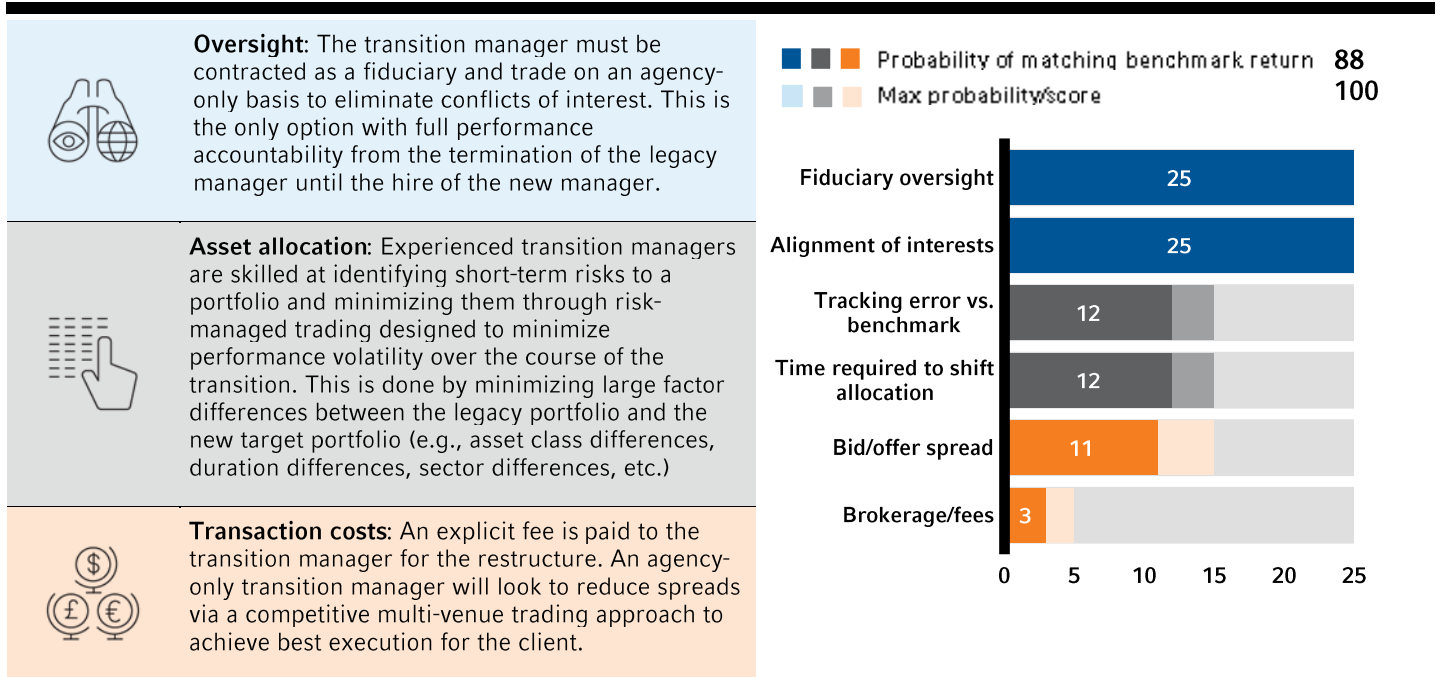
**Oversight**: The transition manager must be contracted as a fiduciary and trade on an agency-only basis to eliminate conflicts of interest. This is the only option with full performance accountability from the termination of the legacy manager until the hire of the new manager.

**Asset allocation**: Experienced transition managers are skilled at identifying short-term risks to a portfolio and minimizing them through risk-managed trading designed to minimize performance volatility over the course of the transition. This is done by minimizing large factor differences between the legacy portfolio and the new target portfolio (e.g., asset class differences, duration differences, sector differences, etc.)

**Transaction costs**: An explicit fee is paid to the transition manager for the restructure. An agency-only transition manager will look to reduce spreads via a competitive multi-venue trading approach to achieve best execution for the client.

Probability of matching benchmark return 88
Max probability/score 100

Fiduciary oversight 25
Alignment of interests 25
Tracking error vs. benchmark 12
Time required to shift allocation 12
Bid/offer spread 11
Brokerage/fees 3

0 5 10 15 20 25